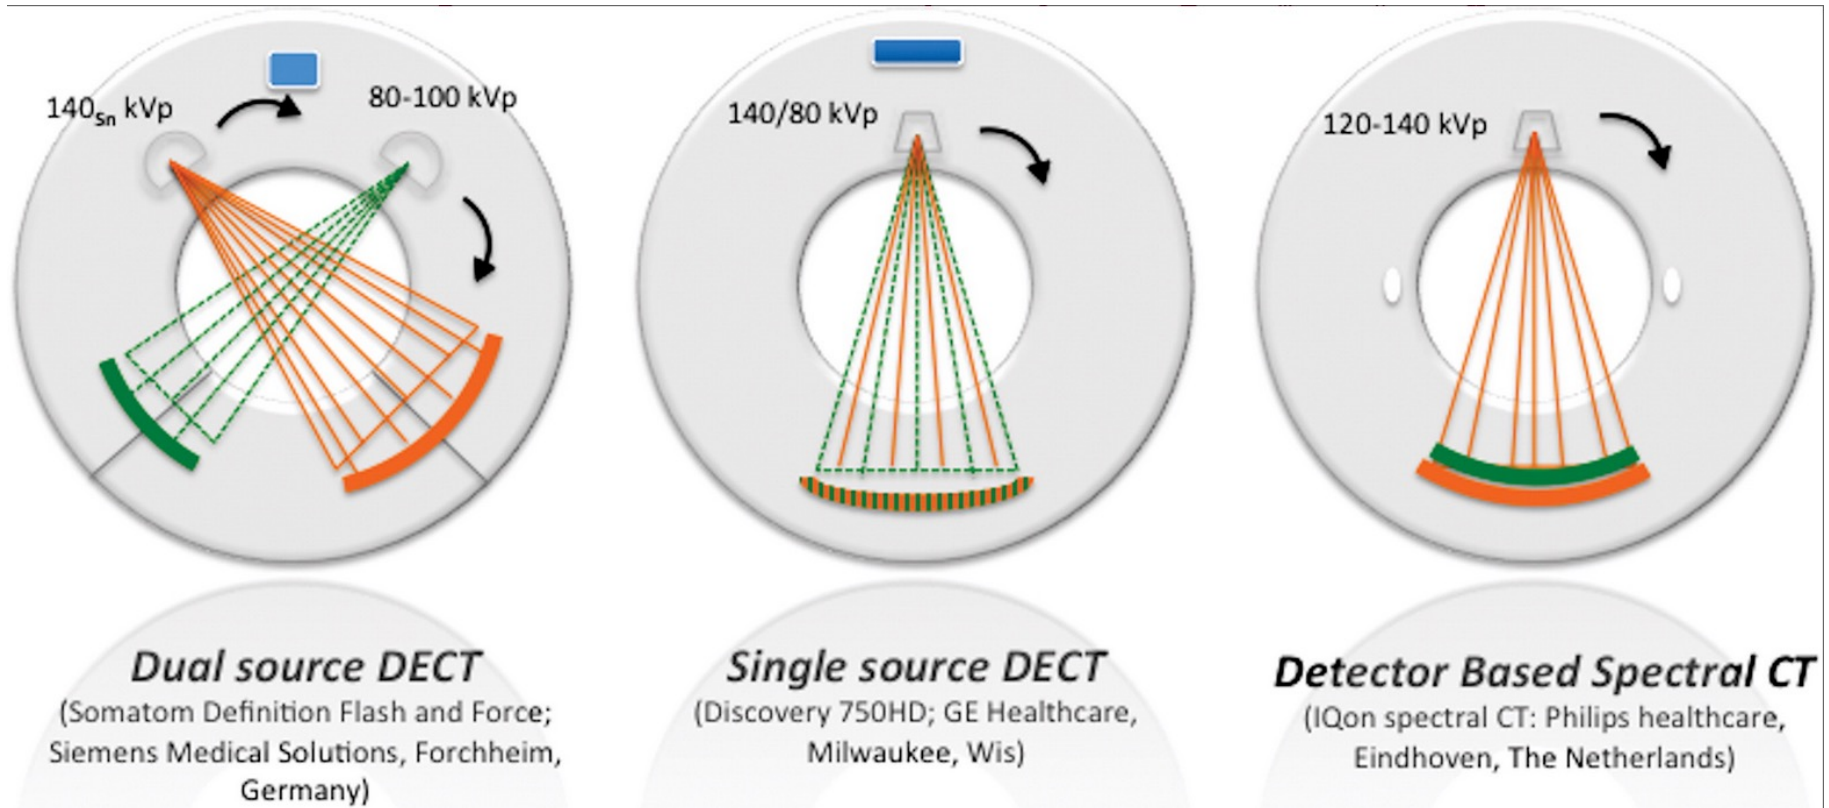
$140_{Sn}$ kVp

80-100 kVp

140/80 kVp

120-140 kVp

Dual source DECT
(Somatom Definition Flash and Force; Siemens Medical Solutions, Forchheim, Germany)

Single source DECT
(Discovery 750HD; GE Healthcare, Milwaukee, Wis)

Detector Based Spectral CT
(IQon spectral CT: Philips healthcare, Eindhoven, The Netherlands)